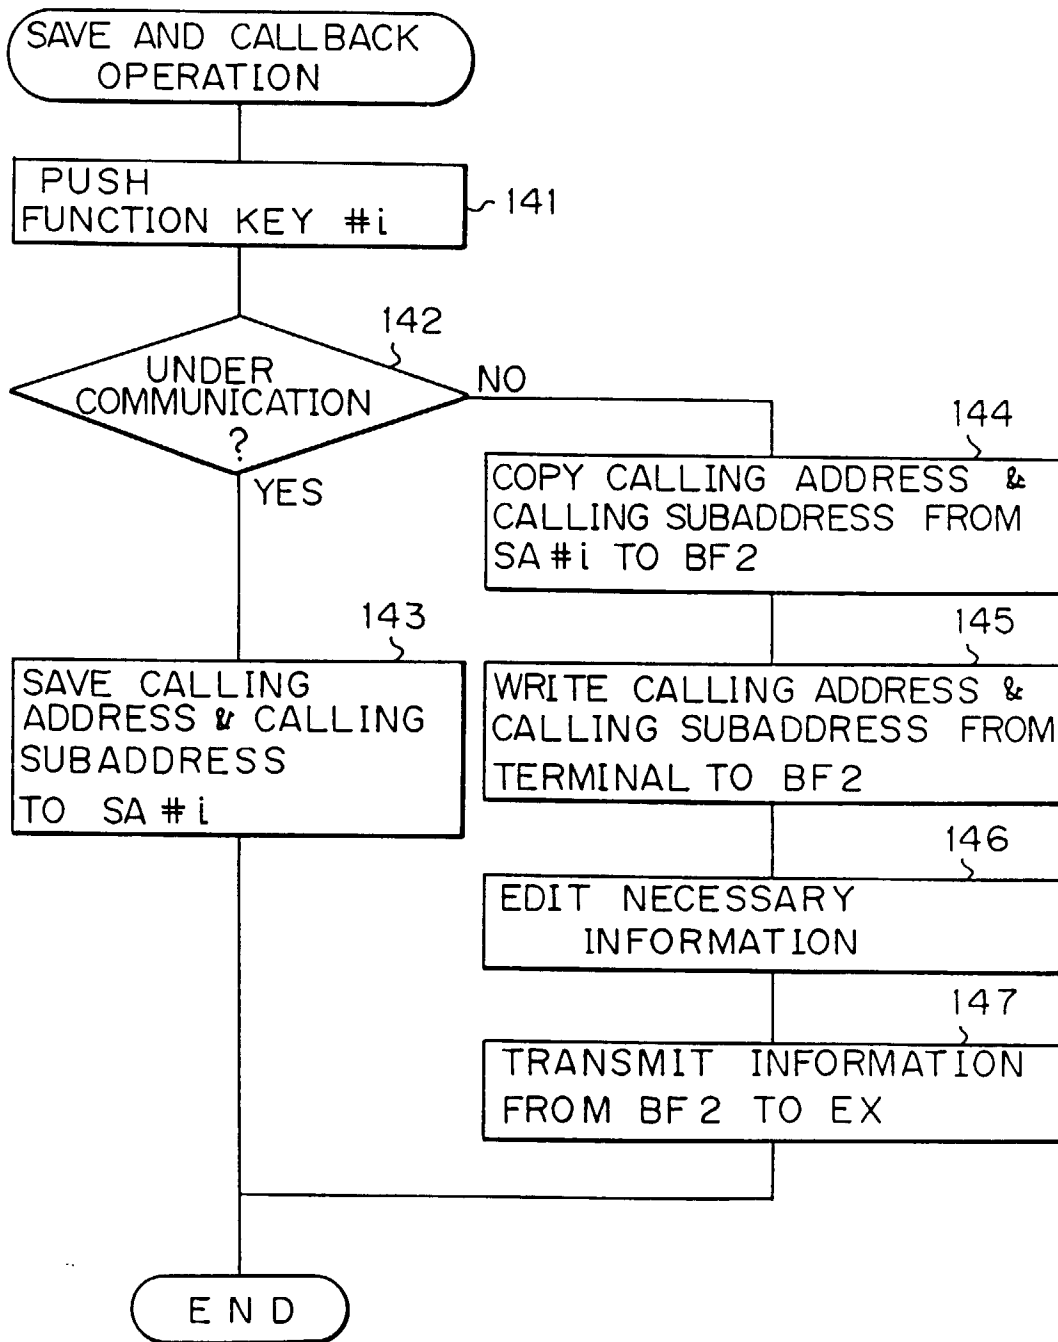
SAVE AND CALLBACK OPERATION

PUSH FUNCTION KEY #i

141

142

UNDER COMMUNICATION ?

NO

YES

144

COPY CALLING ADDRESS & CALLING SUBADDRESS FROM SA #i TO BF2

143

SAVE CALLING ADDRESS & CALLING SUBADDRESS TO SA #i

145

WRITE CALLING ADDRESS & CALLING SUBADDRESS FROM TERMINAL TO BF2

146

EDIT NECESSARY INFORMATION

147

TRANSMIT INFORMATION FROM BF2 TO EX

END